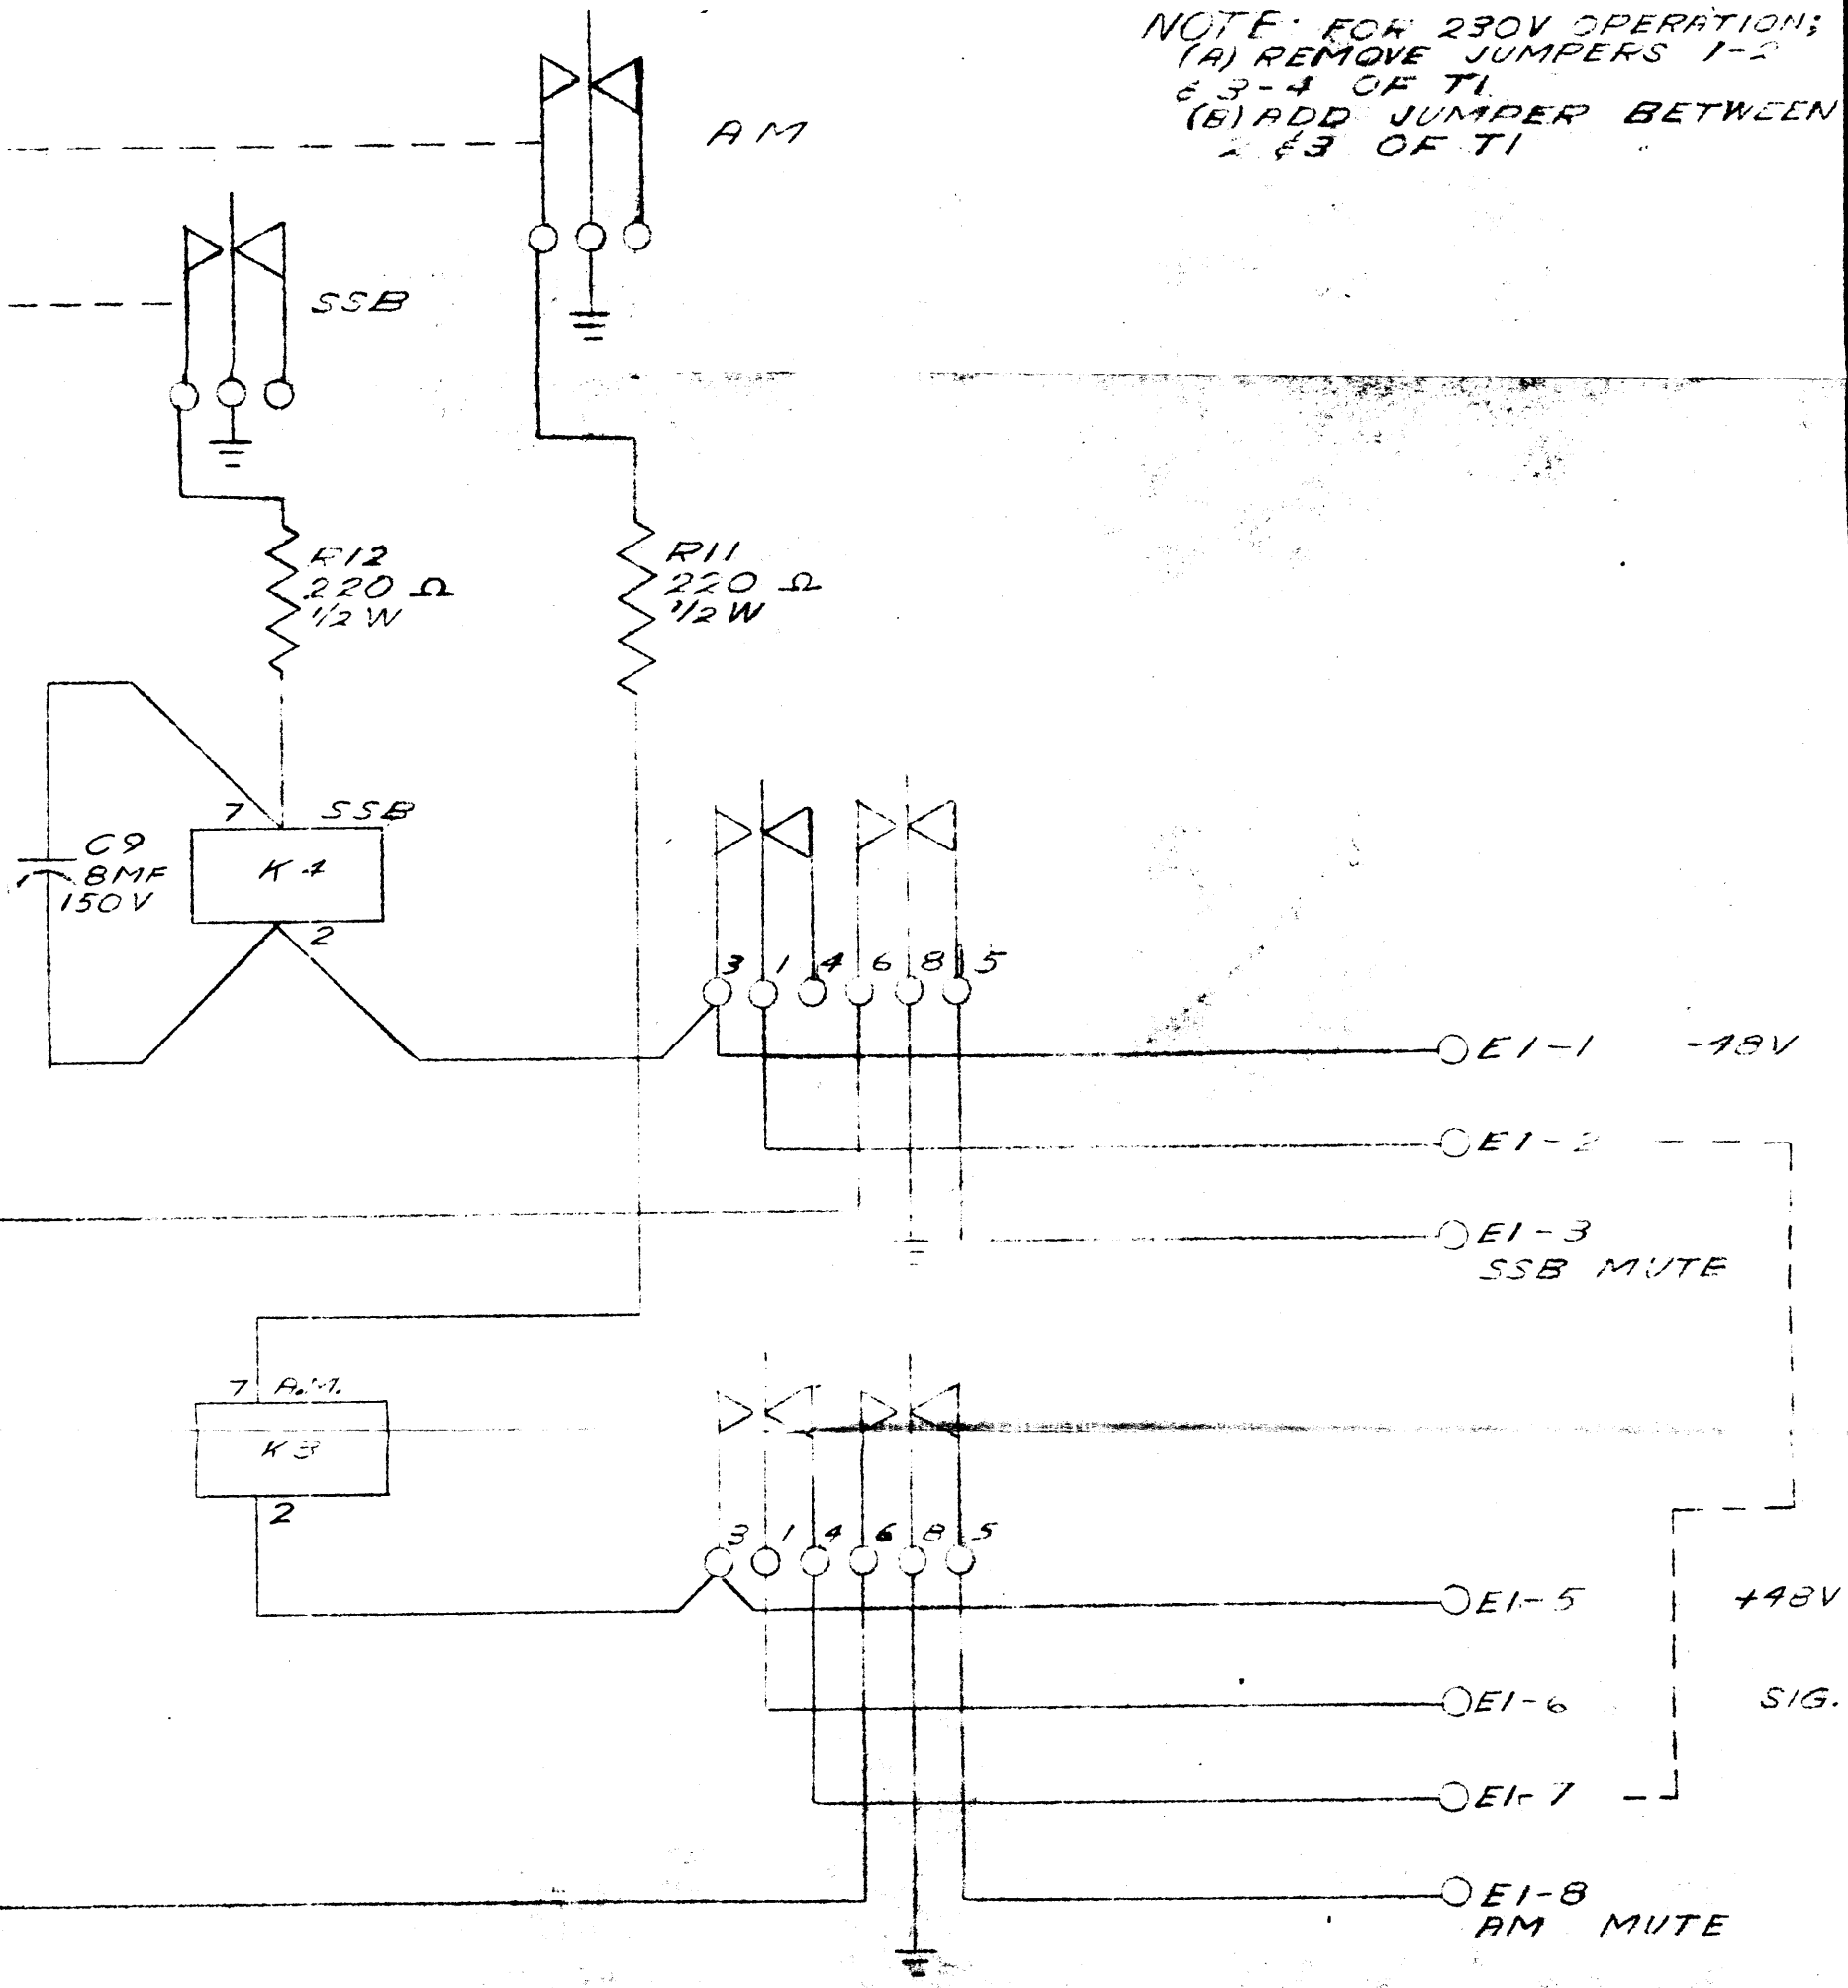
NOTE: FOR 230V OPERATION;
(A) REMOVE JUMPERS 1-2 & 3-4 OF T1
(B) ADD JUMPER BETWEEN 2 & 3 OF T1

AM

SSB

R12
220 Ω
1/2 W

R11
220 Ω
1/2 W

7 SSB
C9
8MF
150V
K4
2

3 1 4 6 8 5

E1-1 -48V

E1-2

E1-3
SSB MUTE

7 A.M.
K3
2

3 1 4 6 8 5

E1-5 +48V

E1-6 SIG.

E1-7

E1-8
AM MUTE